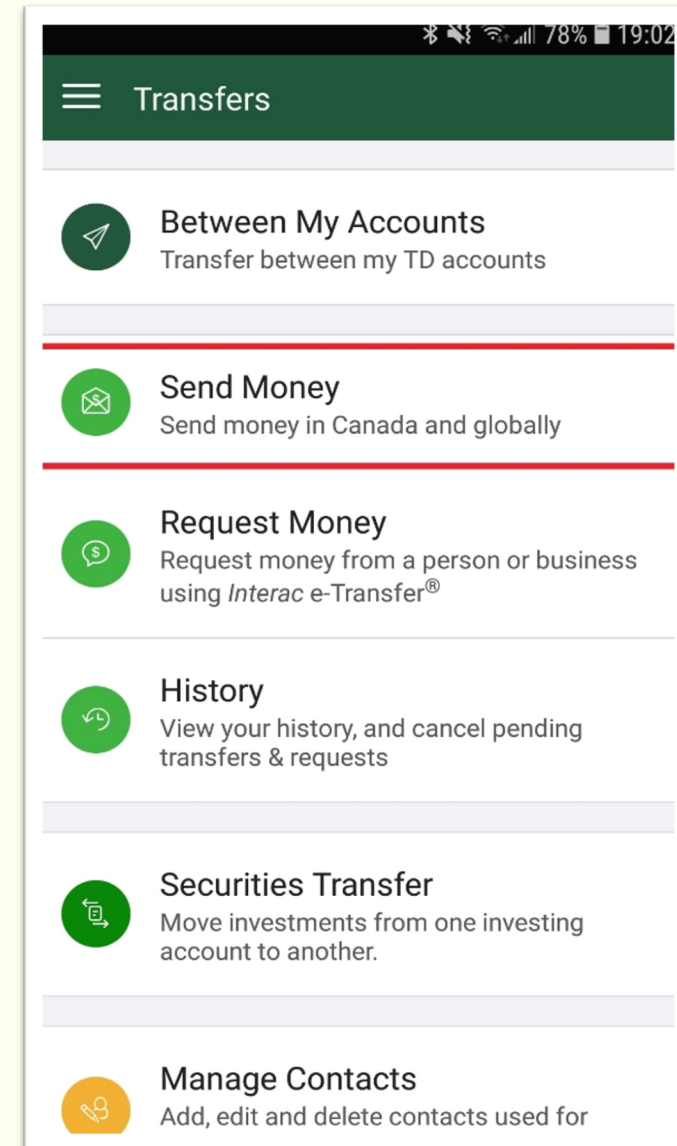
78% 19:02

Transfers

Between My Accounts
Transfer between my TD accounts

Send Money
Send money in Canada and globally

Request Money
Request money from a person or business using *Interac* e-Transfer®

History
View your history, and cancel pending transfers & requests

Securities Transfer
Move investments from one investing account to another.

Manage Contacts
Add, edit and delete contacts used for